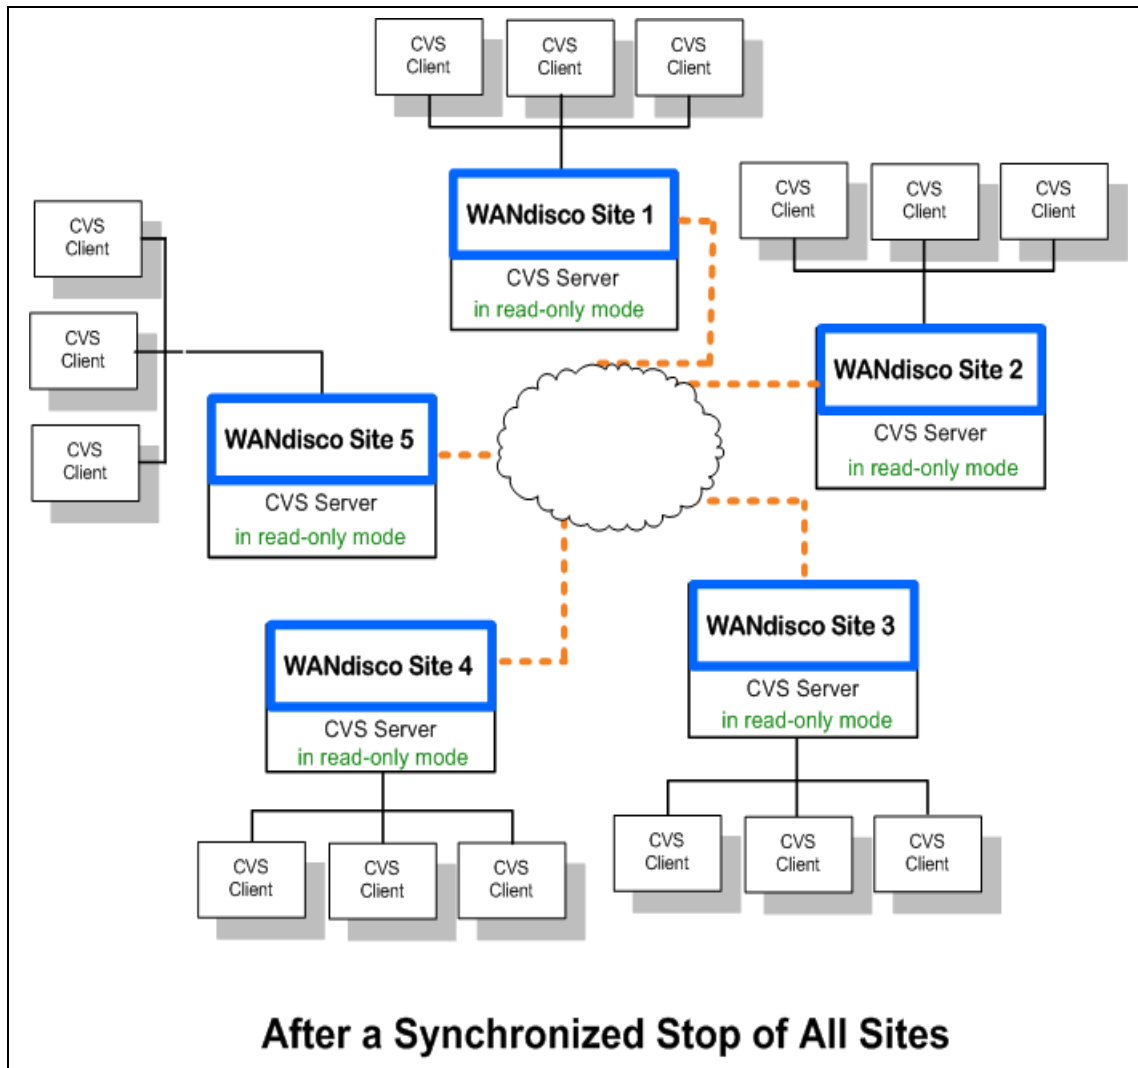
CVS Client
CVS Client
CVS Client

WANdisco Site 1
CVS Server
in read-only mode

CVS Client
CVS Client
CVS Client

WANdisco Site 2
CVS Server
in read-only mode

CVS Client
CVS Client
CVS Client

WANdisco Site 5
CVS Server
in read-only mode

WANdisco Site 3
CVS Server
in read-only mode

WANdisco Site 4
CVS Server
in read-only mode

CVS Client
CVS Client
CVS Client

CVS Client
CVS Client
CVS Client

After a Synchronized Stop of All Sites